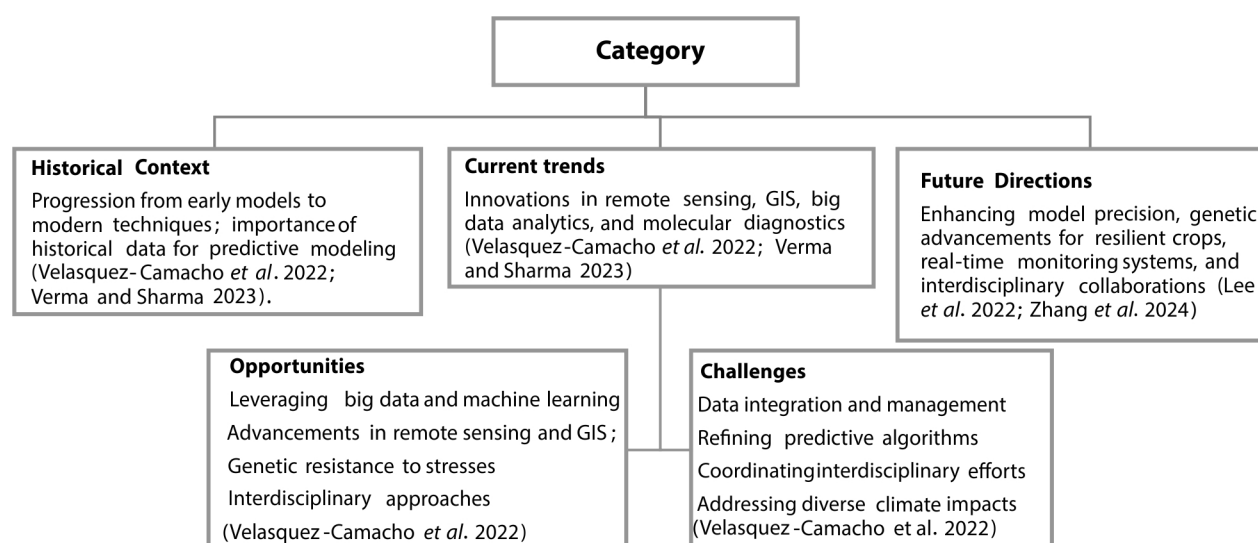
Category

Historical Context

Progression from early models to modern techniques; importance of historical data for predictive modeling (Velasquez-Camacho *et al*. 2022; Verma and Sharma 2023).

Current trends

Innovations in remote sensing, GIS, big data analytics, and molecular diagnostics (Velasquez-Camacho *et al.* 2022; Verma and Sharma 2023)

Future Directions

Enhancing model precision, genetic advancements for resilient crops, real-time monitoring systems, and interdisciplinary collaborations (Lee *et al*. 2022; Zhang *et al*. 2024)

Opportunities

Leveraging big data and machine learning

Advancements in remote sensing and GIS;

Genetic resistance to stresses

Interdisciplinary approaches

(Velasquez-Camacho *et al.* 2022)

Challenges

Data integration and management

Refining predictive algorithms

Coordinatinginterdisciplinary efforts

Addressing diverse climate impacts

(Velasquez-Camacho et al. 2022)